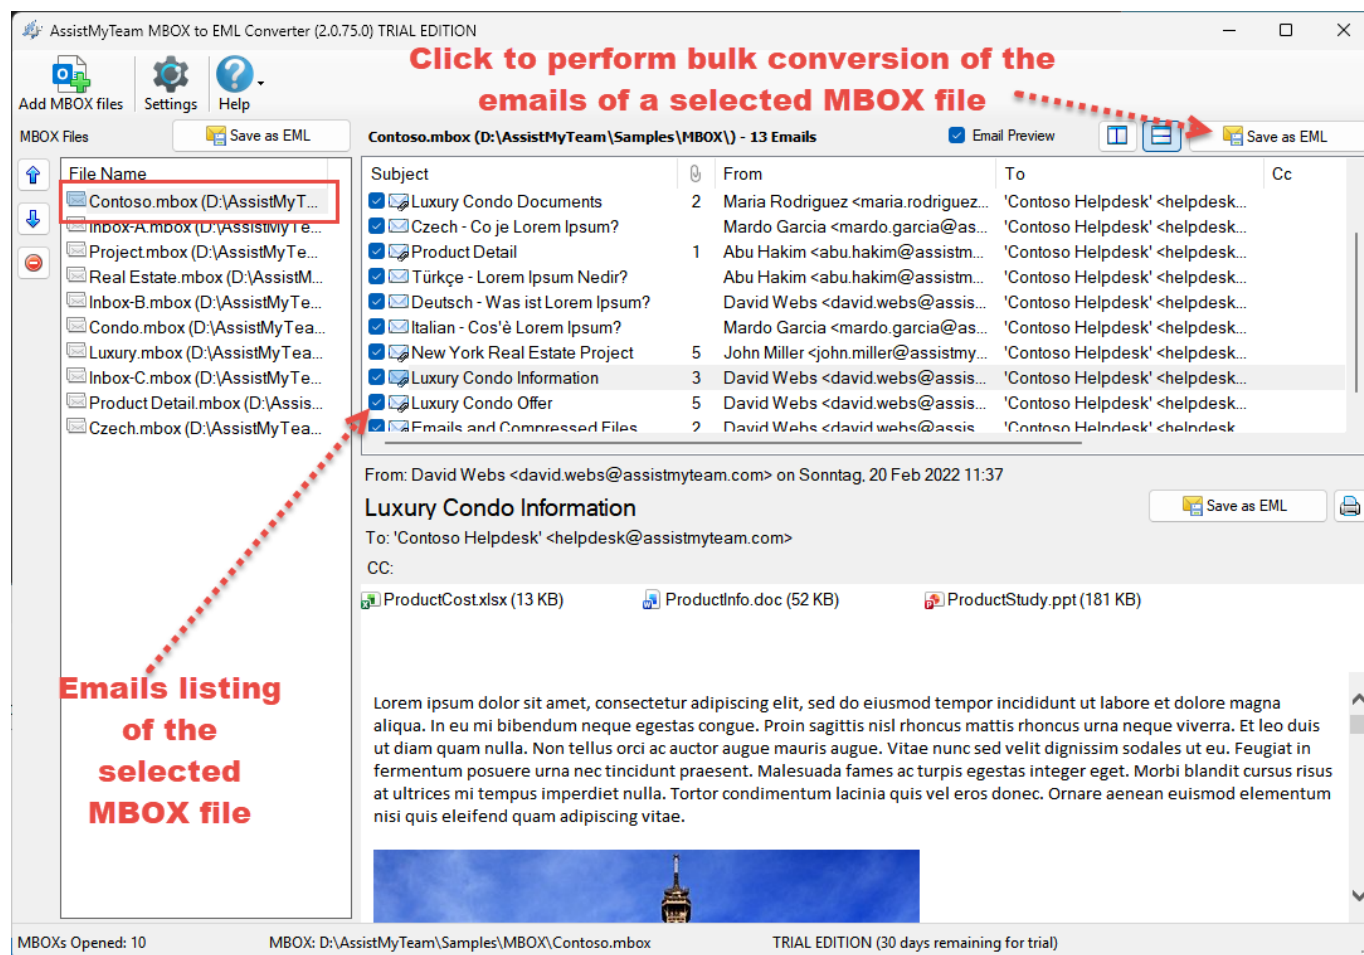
AssistMyTeam MBOX to EML Converter (2.0.75.0) TRIAL EDITION

Add MBOX files Settings Help

Click to perform bulk conversion of the emails of a selected MBOX file

MBOX Files Save as EML

Contoso.mbox (D:\AssistMyTeam\Samples\MBOX\) - 13 Emails Email Preview Save as EML

File Name
Contoso.mbox (D:\AssistMyT...
Inbox-A.mbox (D:\AssistMyTe...
Project.mbox (D:\AssistMyTe...
Real Estate.mbox (D:\AssistM...
Inbox-B.mbox (D:\AssistMyTe...
Condo.mbox (D:\AssistMyTea...
Luxury.mbox (D:\AssistMyTea...
Inbox-C.mbox (D:\AssistMyTe...
Product Detail.mbox (D:\Assis...
Czech.mbox (D:\AssistMyTea...

| Subject | | From | To | Cc |
|---|---|---|---|---|
| Luxury Condo Documents | 2 | Maria Rodriguez <maria.rodriguez... | 'Contoso Helpdesk' <helpdesk... | |
| Czech - Co je Lorem Ipsum? | | Mardo Garcia <mardo.garcia@as... | 'Contoso Helpdesk' <helpdesk... | |
| Product Detail | 1 | Abu Hakim <abu.hakim@assistm... | 'Contoso Helpdesk' <helpdesk... | |
| Türkçe - Lorem Ipsum Nedir? | | Abu Hakim <abu.hakim@assistm... | 'Contoso Helpdesk' <helpdesk... | |
| Deutsch - Was ist Lorem Ipsum? | | David Webs <david.webs@assis... | 'Contoso Helpdesk' <helpdesk... | |
| Italian - Cos'è Lorem Ipsum? | | Mardo Garcia <mardo.garcia@as... | 'Contoso Helpdesk' <helpdesk... | |
| New York Real Estate Project | 5 | John Miller <john.miller@assistmy... | 'Contoso Helpdesk' <helpdesk... | |
| Luxury Condo Information | 3 | David Webs <david.webs@assis... | 'Contoso Helpdesk' <helpdesk... | |
| Luxury Condo Offer | 5 | David Webs <david.webs@assis... | 'Contoso Helpdesk' <helpdesk... | |
| Emails and Compressed Files | 2 | David Webs <david.webs@assis... | 'Contoso Helpdesk' <helpdesk... | |

From: David Webs <david.webs@assistmyteam.com> on Sonntag, 20 Feb 2022 11:37
Luxury Condo Information
Save as EML
To: 'Contoso Helpdesk' <helpdesk@assistmyteam.com>
CC:
ProductCost.xlsx (13 KB) ProductInfo.doc (52 KB) ProductStudy.ppt (181 KB)

Lorem ipsum dolor sit amet, consectetur adipiscing elit, sed do eiusmod tempor incididunt ut labore et dolore magna aliqua. In eu mi bibendum neque egestas congue. Proin sagittis nisl rhoncus mattis rhoncus urna neque viverra. Et leo duis ut diam quam nulla. Non tellus orci ac auctor augue mauris augue. Vitae nunc sed velit dignissim sodales ut eu. Feugiat in fermentum posuere urna nec tincidunt praesent. Malesuada fames ac turpis egestas integer eget. Morbi blandit cursus risus at ultrices mi tempus imperdiet nulla. Tortor condimentum lacinia quis vel eros donec. Ornare aenean euismod elementum nisi quis eleifend quam adipiscing vitae.

Emails listing of the selected MBOX file

MBOXs Opened: 10 MBOX: D:\AssistMyTeam\Samples\MBOX\Contoso.mbox TRIAL EDITION (30 days remaining for trial)